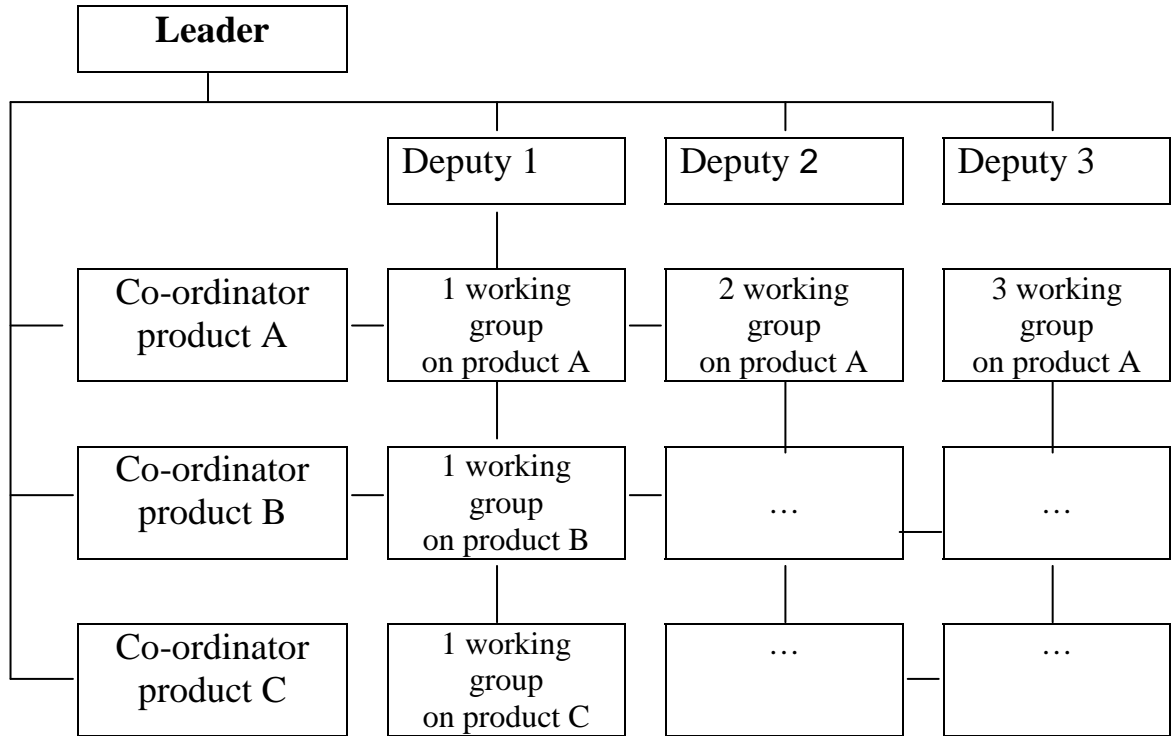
Leader

Deputy 1

Deputy 2

Deputy 3

Co-ordinator product A

1 working group on product A

2 working group on product A

3 working group on product A

Co-ordinator product B

1 working group on product B

…

…

Co-ordinator product C

1 working group on product C

…

…